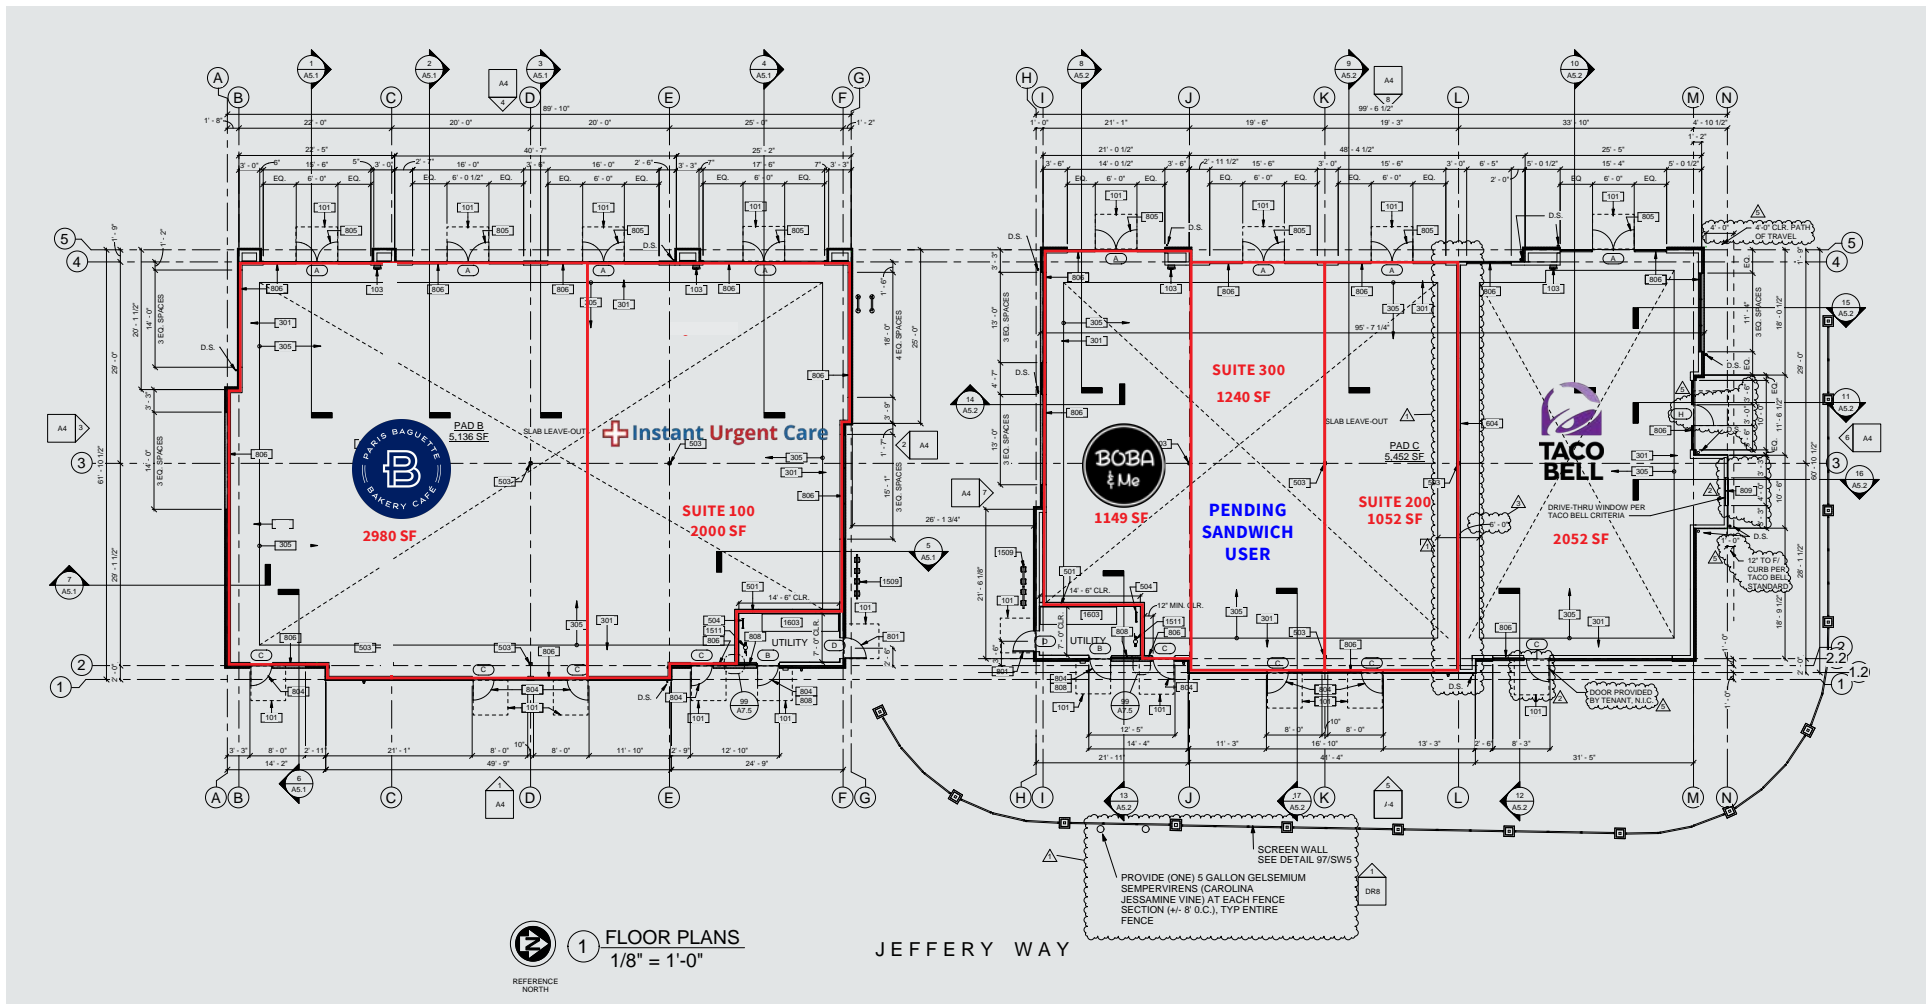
PARIS BAGUETTE BAKERY CAFÉ

2980 SF

PAD B
5,136 SF

Instant Urgent Care

SUITE 100
2000 SF

BOBA & Me

1149 SF

SUITE 300
1240 SF

PENDING
SANDWICH
USER

SUITE 200
1052 SF

PAD C
5,452 SF

TACO BELL

2052 SF

SLAB LEAVE-OUT

SLAB LEAVE-OUT

UTILITY

UTILITY

DRIVE-THRU WINDOW PER TACO BELL CRITERIA

4'-0" CLR. PATH OF TRAVEL

12' TO F.C. CURB PER TACO BELL STANDARD

DOOR PROVIDED BY TENANT, N.I.C.

SCREEN WALL
SEE DETAIL 97/SW5

PROVIDE (ONE) 5 GALLON GELSEMIUM SEMPERVIRENS (CAROLINA JESSAMINE VINE) AT EACH FENCE SECTION (+/- 8' O.C.), TYP ENTIRE FENCE

REFERENCE NORTH

1 FLOOR PLANS
1/8" = 1'-0"

JEFFERY WAY